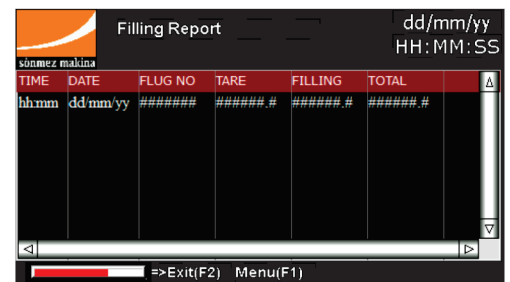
sönmez makina

Filling Report

dd/mm/yy
HH:MM:SS

| TIME | DATE | FLUG NO | TARE | FILLING | TOTAL |
|---|---|---|---|---|---|
| hh:mm | dd/mm/yy | ####### | ######.# | ######.# | ######.# |

=>Exit(F2) Menu(F1)